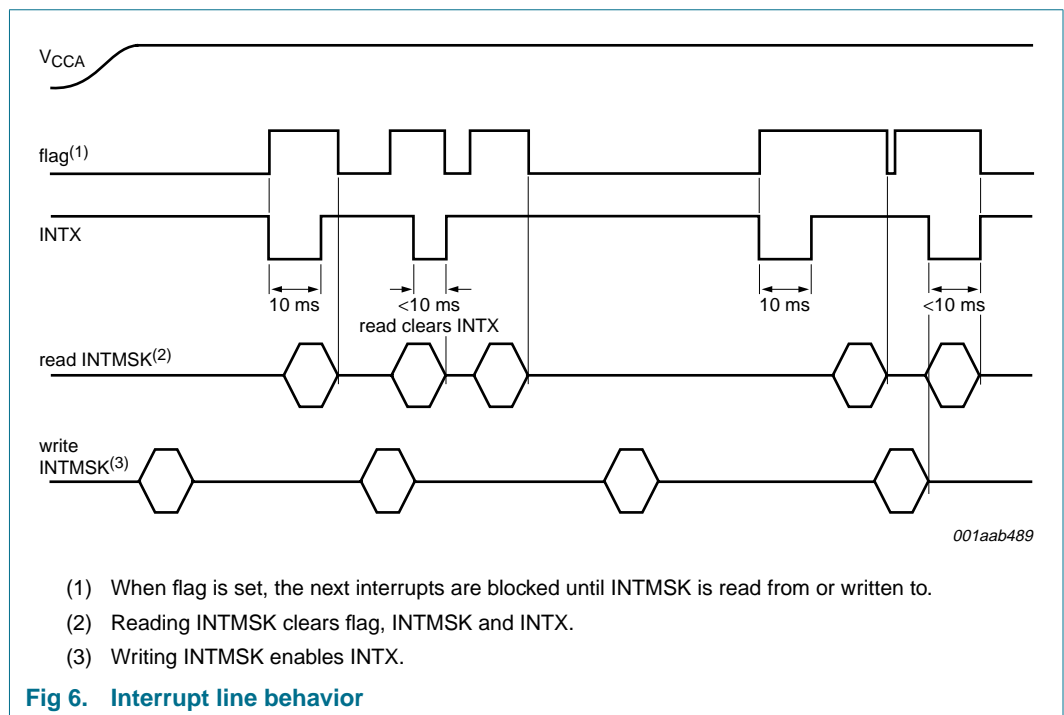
$V_{CCA}$

flag$^{(1)}$

INTX

10 ms

<10 ms
read clears INTX

10 ms

<10 ms

read INTMSK$^{(2)}$

write INTMSK$^{(3)}$

001aab489

(1) When flag is set, the next interrupts are blocked until INTMSK is read from or written to.

(2) Reading INTMSK clears flag, INTMSK and INTX.

(3) Writing INTMSK enables INTX.

Fig 6. Interrupt line behavior